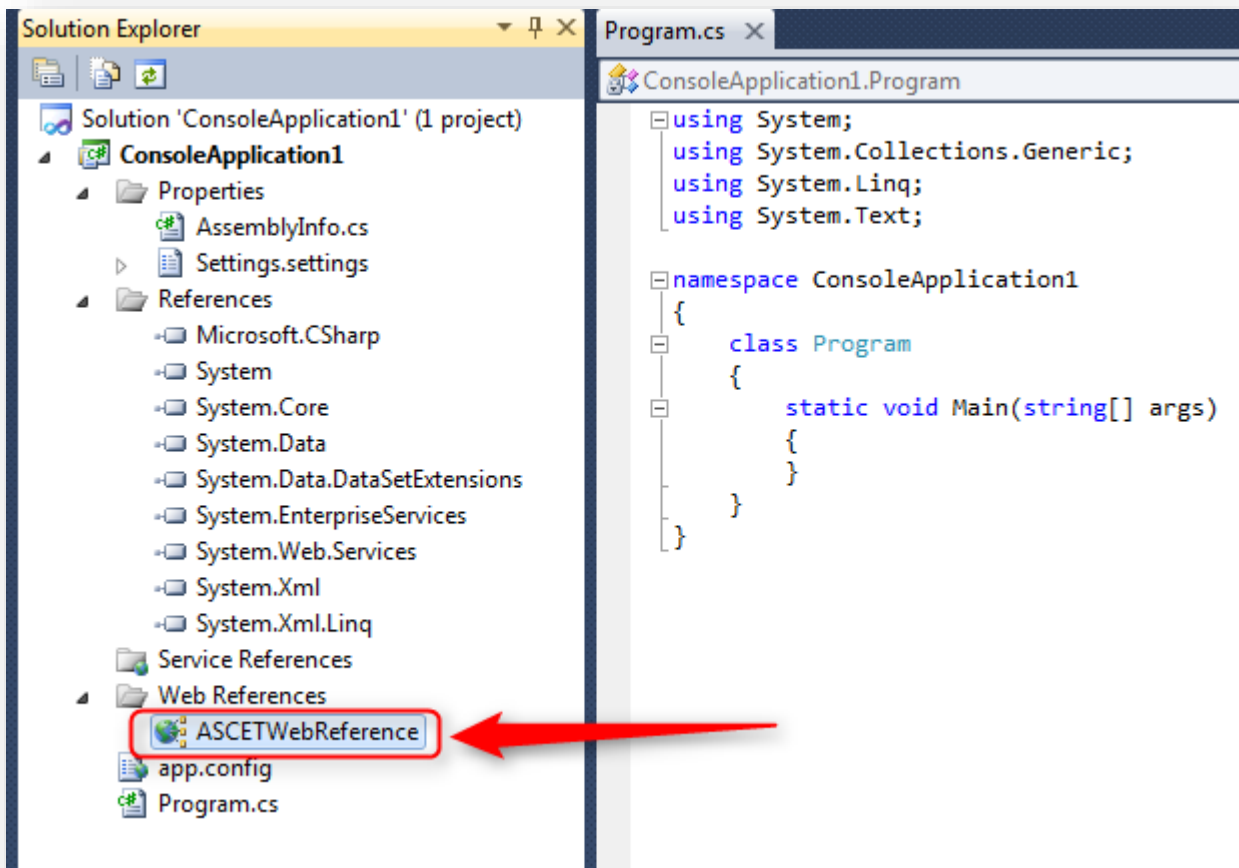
Solution Explorer

Solution 'ConsoleApplication1' (1 project)
ConsoleApplication1
Properties
AssemblyInfo.cs
Settings.settings
References
Microsoft.CSharp
System
System.Core
System.Data
System.Data.DataSetExtensions
System.EnterpriseServices
System.Web.Services
System.Xml
System.Xml.Linq
Service References
Web References
ASCETWebReference
app.config
Program.cs

Program.cs

ConsoleApplication1.Program

using System;
using System.Collections.Generic;
using System.Linq;
using System.Text;

namespace ConsoleApplication1
{
class Program
{
static void Main(string[] args)
{
}
}
}